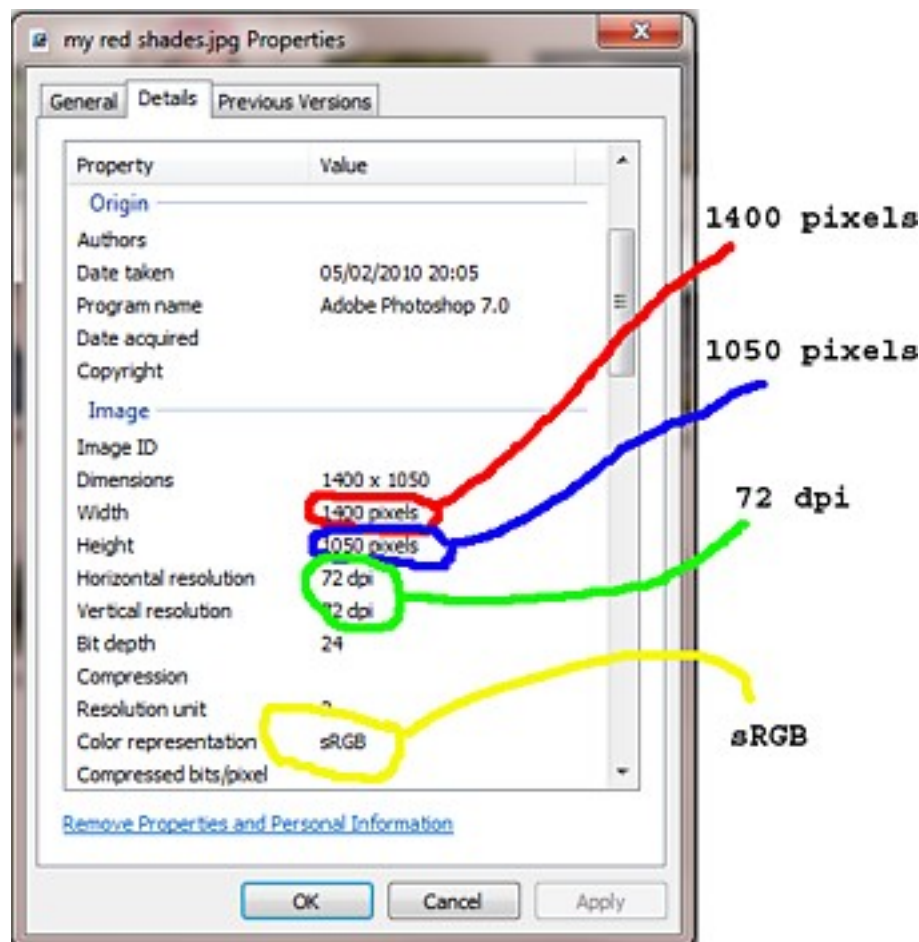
my red shades.jpg Properties

General | Details | Previous Versions

| Property | Value |
|---|---|
| **Origin** | |
| Authors | |
| Date taken | 05/02/2010 20:05 |
| Program name | Adobe Photoshop 7.0 |
| Date acquired | |
| Copyright | |
| **Image** | |
| Image ID | |
| Dimensions | 1400 x 1050 |
| Width | 1400 pixels |
| Height | 1050 pixels |
| Horizontal resolution | 72 dpi |
| Vertical resolution | 72 dpi |
| Bit depth | 24 |
| Compression | |
| Resolution unit | 2 |
| Color representation | sRGB |
| Compressed bits/pixel | |

Remove Properties and Personal Information

OK | Cancel | Apply

1400 pixels

1050 pixels

72 dpi

sRGB